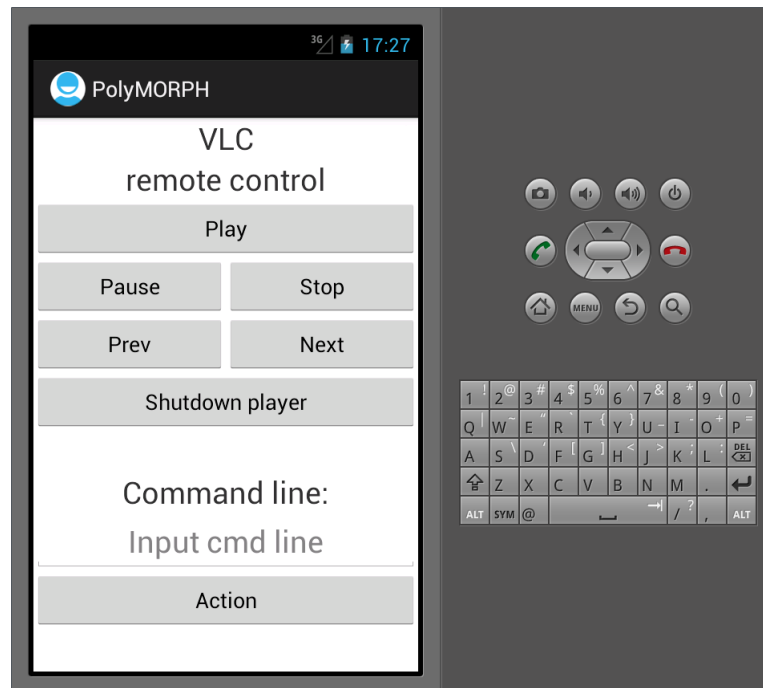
3G 17:27

PolyMORPH

VLC
remote control

Play

Pause

Stop

Prev

Next

Shutdown player

Command line:

Input cmd line

Action

MENU

1 ! 2 @ 3 # 4 $ 5 % 6 ^ 7 & 8 * 9 ( 0 )
Q W ~ E " R ` T { Y } U - I _ O + P =
A S \ D ' F [ G ] H < J > K ; L : DEL
Z X C V B N M .
ALT SYM @ / ? , ALT